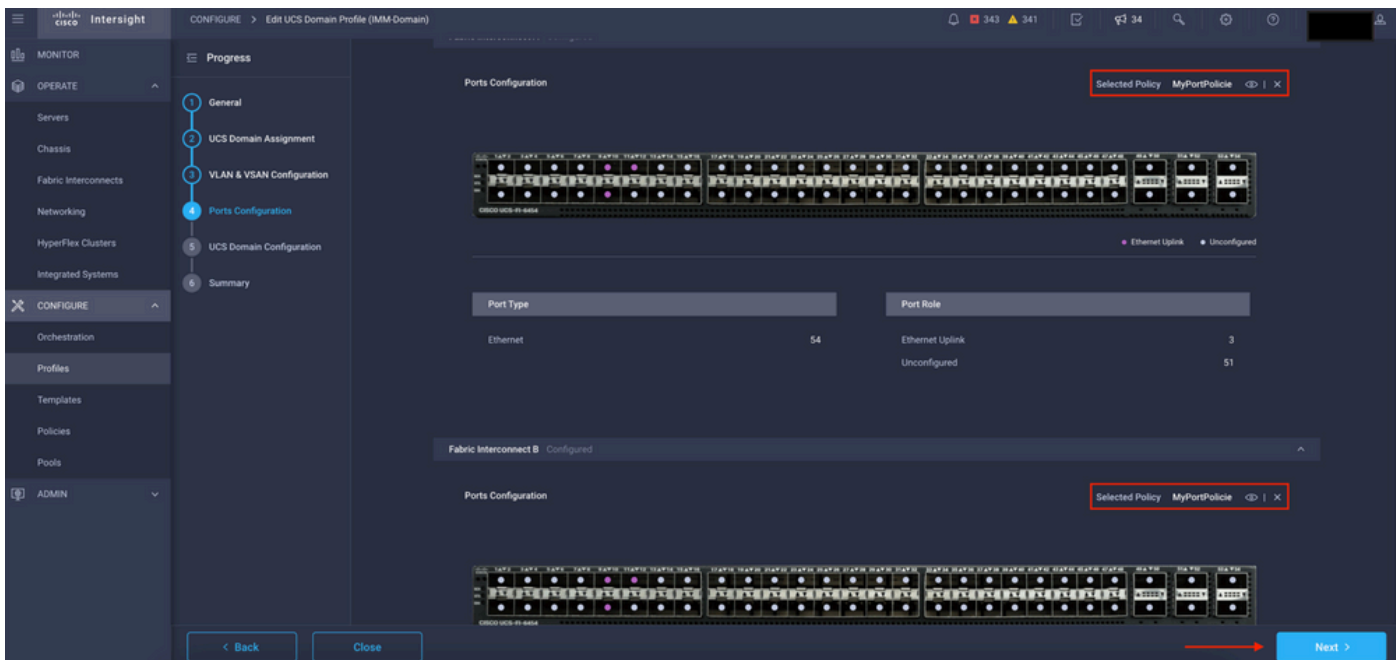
cisco Intersight

CONFIGURE > Edit UCS Domain Profile (IMM-Domain)

343 341 34

MONITOR
OPERATE
Servers
Chassis
Fabric Interconnects
Networking
HyperFlex Clusters
Integrated Systems
CONFIGURE
Orchestration
Profiles
Templates
Policies
Pools
ADMIN

Progress
1 General
2 UCS Domain Assignment
3 VLAN & VSAN Configuration
4 Ports Configuration
5 UCS Domain Configuration
6 Summary

Ports Configuration

Selected Policy MyPortPolicie

CISCO UCS-FI-6454

Ethernet Uplink Unconfigured

| Port Type | |
|---|---|
| Ethernet | 54 |

| Port Role | |
|---|---|
| Ethernet Uplink | 3 |
| Unconfigured | 51 |

Fabric Interconnect B Configured

Ports Configuration

Selected Policy MyPortPolicie

CISCO UCS-FI-6454

< Back
Close
Next >